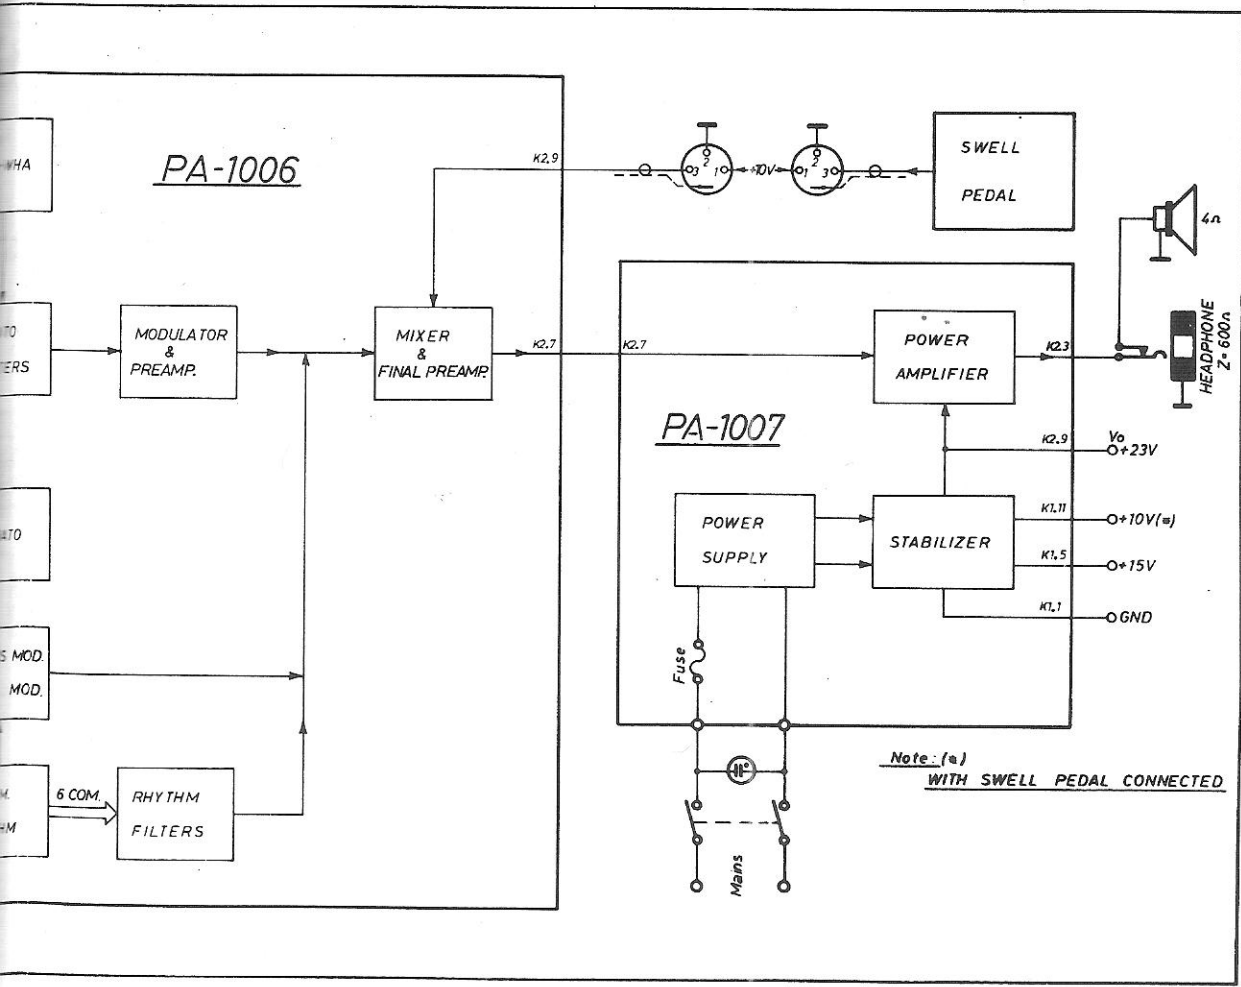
-WHA

PA-1006

K2.9

3 2 1

+10V

1 2 3

SWELL

PEDAL

$4\Omega$

-TO
-ERS

MODULATOR
&
PREAMP.

MIXER
&
FINAL PREAMP.

K2.7

K2.7

POWER
AMPLIFIER

K2.3

HEADPHONE
$Z=600\Omega$

PA-1007

K2.9

Vo
+23V

-ATO

POWER
SUPPLY

STABILIZER

K1.11

+10V(*)

K1.5

+15V

K1.1

GND

S MOD.
MOD.

Fuse

Note: (*)
WITH SWELL PEDAL CONNECTED

M.
HM

6 COM.

RHYTHM
FILTERS

Mains